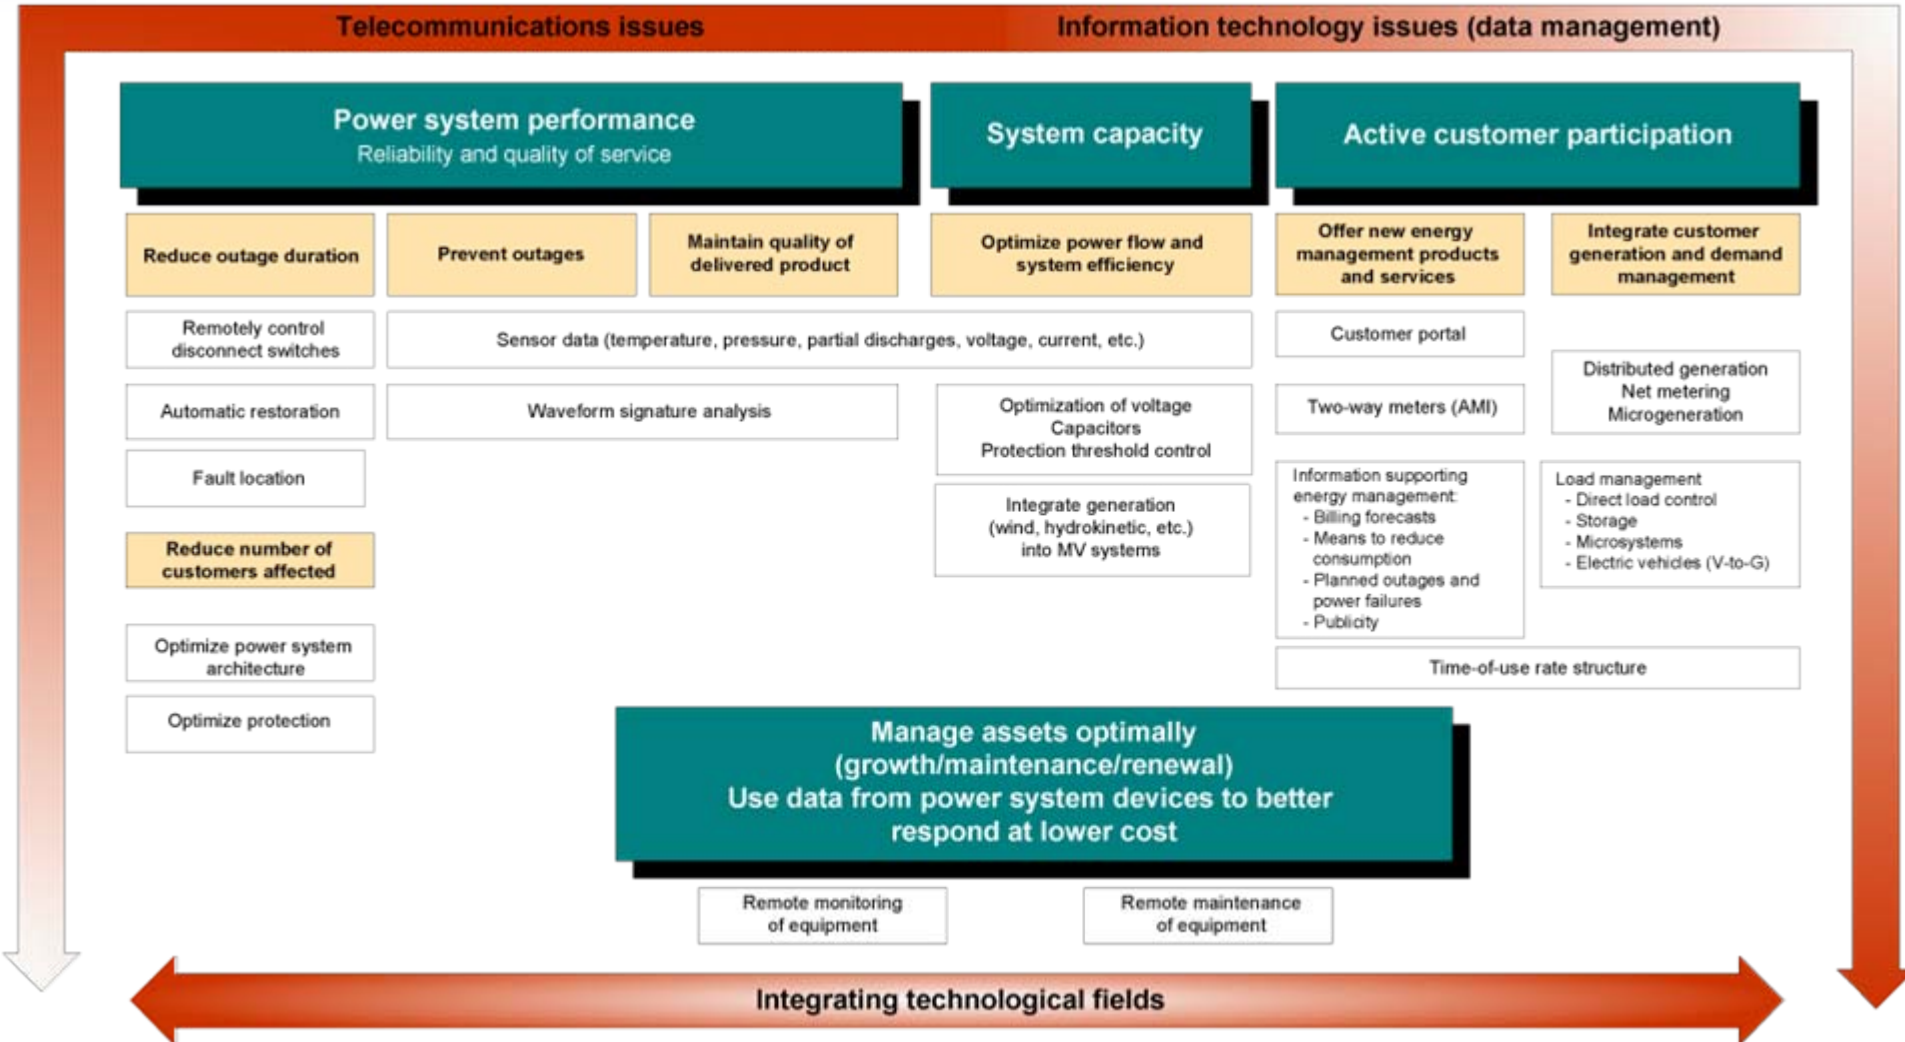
Telecommunications issues

Information technology issues (data management)

Power system performance
Reliability and quality of service

System capacity

Active customer participation

Reduce outage duration

Prevent outages

Maintain quality of delivered product

Optimize power flow and system efficiency

Offer new energy management products and services

Integrate customer generation and demand management

Remotely control disconnect switches

Sensor data (temperature, pressure, partial discharges, voltage, current, etc.)

Customer portal

Distributed generation
Net metering
Microgeneration

Automatic restoration

Waveform signature analysis

Optimization of voltage
Capacitors
Protection threshold control

Two-way meters (AMI)

Fault location

Integrate generation (wind, hydrokinetic, etc.) into MV systems

Information supporting energy management:
- Billing forecasts
- Means to reduce consumption
- Planned outages and power failures
- Publicity

Load management
- Direct load control
- Storage
- Microsystems
- Electric vehicles (V-to-G)

Reduce number of customers affected

Optimize power system architecture

Time-of-use rate structure

Optimize protection

Manage assets optimally
(growth/maintenance/renewal)
Use data from power system devices to better respond at lower cost

Remote monitoring of equipment

Remote maintenance of equipment

Integrating technological fields